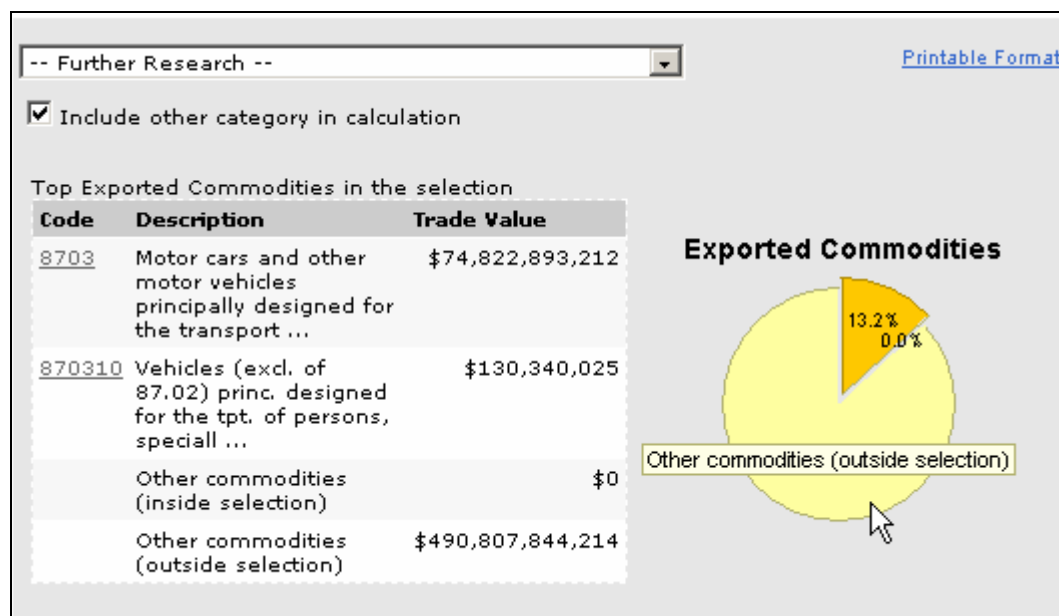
-- Further Research --

Printable Format

Include other category in calculation

Top Exported Commodities in the selection

| Code | Description | Trade Value |
|---|---|---|
| 8703 | Motor cars and other motor vehicles principally designed for the transport ... | \$74,822,893,212 |
| 870310 | Vehicles (excl. of 87.02) princ. designed for the tpt. of persons, speciall ... | \$130,340,025 |
| | Other commodities (inside selection) | \$0 |
| | Other commodities (outside selection) | \$490,807,844,214 |

Exported Commodities

13.2%

0.0%

Other commodities (outside selection)